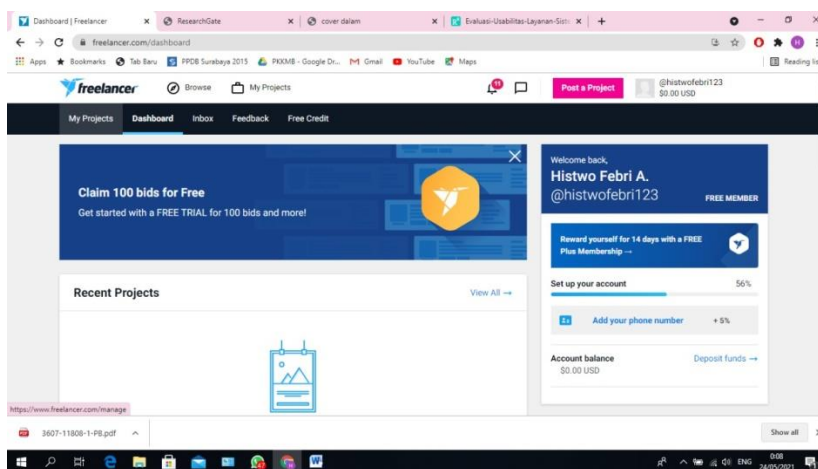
Dashboard | Freelancer × ResearchGate × cover dalam × Evaluasi-Usabilitas-Layanan-Sist × +

freelancer.com/dashboard

Apps Bookmarks Tab Baru PPDB Surabaya 2015 PKKMB - Google Dr... Gmail YouTube Maps Reading list

freelancer Browse My Projects 11 Post a Project @histwofebri123 $0.00 USD

My Projects Dashboard Inbox Feedback Free Credit

Claim 100 bids for Free
Get started with a FREE TRIAL for 100 bids and more!

Welcome back,
Histwo Febri A.
@histwofebri123 FREE MEMBER

Reward yourself for 14 days with a FREE Plus Membership →

Set up your account 56%

Add your phone number + 5%

Account balance Deposit funds →
$0.00 USD

Recent Projects View All →

https://www.freelancer.com/manage

3607-11808-1-PB.pdf ^ Show all

ENG 0:08 24/05/2021